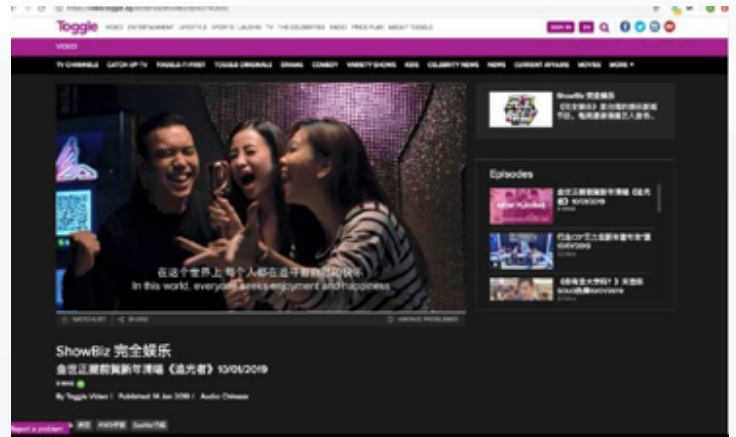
Toggle VIDEO ENTERTAINMENT LIFESTYLE SPORTS LAUGHS TV THE CELEBRITIES RADIO PRICE PLAN ABOUT TOGGLE

SIGN IN

VIDEO

TV CHANNELS CATCH UP TV TOGGLE IT FIRST TOGGLE ORIGINALS DRAMA COMEDY VARIETY SHOWS KIDS CELEBRITY NEWS NEWS CURRENT AFFAIRS MOVIES MORE ▾

在这个世界上 每个人都在追寻 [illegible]
In this world, everyone seeks enjoyment and happiness

WATCHLIST SHARE HAVING PROBLEMS?

ShowBiz 完全娱乐
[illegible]《追光者》10/01/2019

By Toggle Video | Published 14 Jan 2019 | Audio: Chinese

ShowBiz 完全娱乐
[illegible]

Episodes

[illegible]《追光者》10/01/2019

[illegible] 10/01/2019

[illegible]

Report a problem